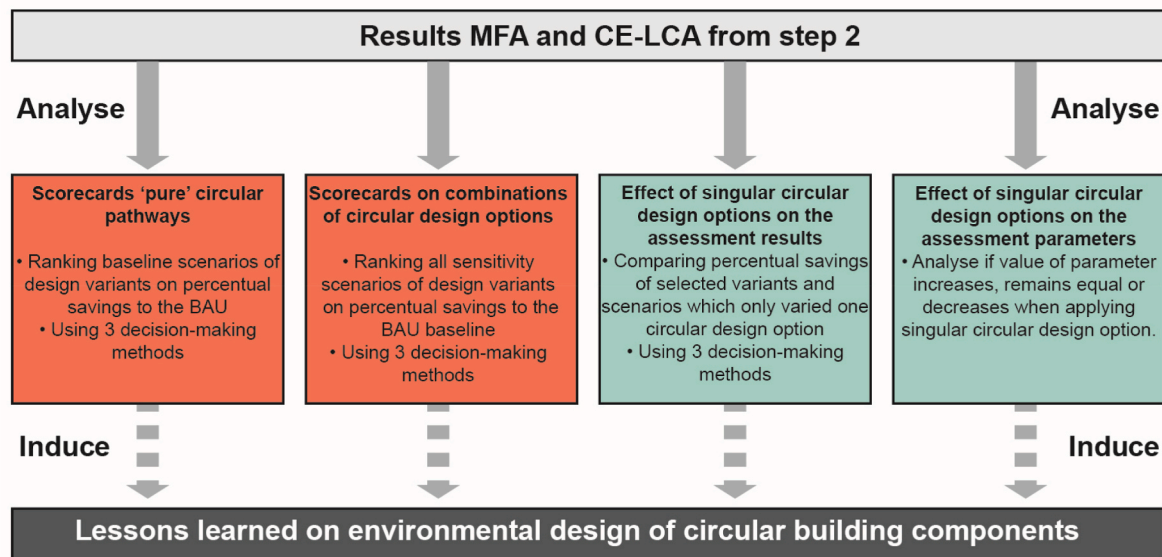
Results MFA and CE-LCA from step 2

Analyse

Analyse

Scorecards 'pure' circular pathways

• Ranking baseline scenarios of design variants on percentual savings to the BAU
• Using 3 decision-making methods

Scorecards on combinations of circular design options

• Ranking all sensitivity scenarios of design variants on percentual savings to the BAU baseline
• Using 3 decision-making methods

Effect of singular circular design options on the assessment results

• Comparing percentual savings of selected variants and scenarios which only varied one circular design option
• Using 3 decision-making methods

Effect of singular circular design options on the assessment parameters

• Analyse if value of parameter increases, remains equal or decreases when applying singular circular design option.

Induce

Induce

Lessons learned on environmental design of circular building components